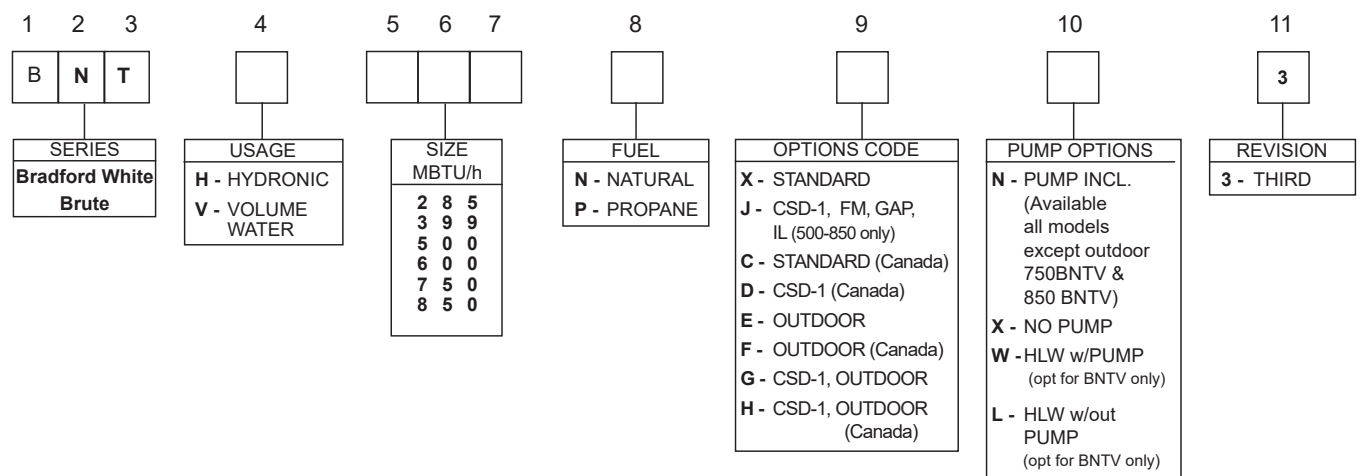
1 2 3

B N T

SERIES
Bradford White Brute

4

USAGE
H - HYDRONIC
V - VOLUME WATER

5 6 7

SIZE
MBTU/h
285
399
500
600
750
850

8

FUEL
N - NATURAL
P - PROPANE

9

OPTIONS CODE
X - STANDARD
J - CSD-1, FM, GAP, IL (500-850 only)
C - STANDARD (Canada)
D - CSD-1 (Canada)
E - OUTDOOR
F - OUTDOOR (Canada)
G - CSD-1, OUTDOOR
H - CSD-1, OUTDOOR (Canada)

10

PUMP OPTIONS
N - PUMP INCL. (Available all models except outdoor 750BNTV & 850 BNTV)
X - NO PUMP
W - HLW w/PUMP (opt for BNTV only)
L - HLW w/out PUMP (opt for BNTV only)

11

3

REVISION
3 - THIRD